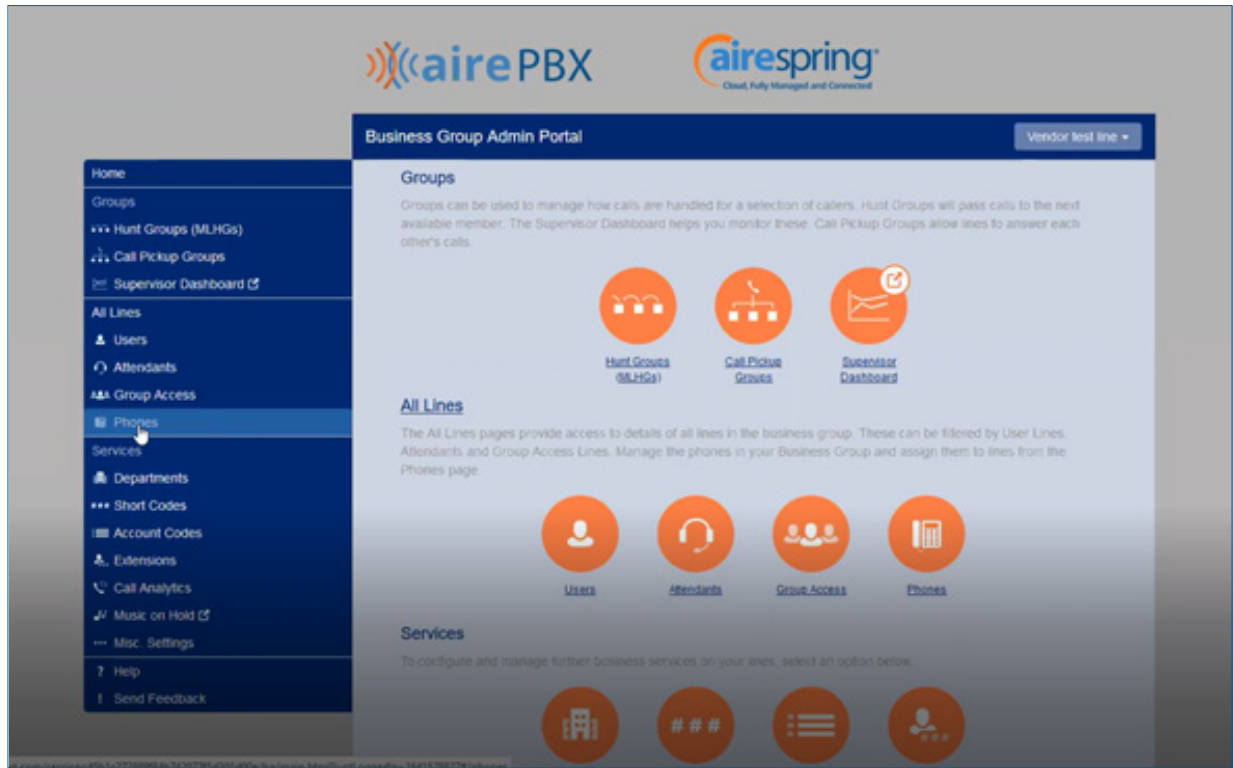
airePBX

airespring
Cloud, Fully Managed and Connected

Business Group Admin Portal

Vendor test line

Home
Groups
Hunt Groups (MLHGs)
Call Pickup Groups
Supervisor Dashboard
All Lines
Users
Attendants
Group Access
Phones
Services
Departments
Short Codes
Account Codes
Extensions
Call Analytics
Music on Hold
Misc. Settings
Help
Send Feedback

Groups

Groups can be used to manage how calls are handled for a selection of callers. Hunt Groups will pass calls to the next available member. The Supervisor Dashboard helps you monitor these. Call Pickup Groups allow lines to answer each other's calls.

Hunt Groups (MLHGs)

Call Pickup Groups

Supervisor Dashboard

All Lines

The All Lines pages provide access to details of all lines in the business group. These can be filtered by User Lines, Attendants and Group Access Lines. Manage the phones in your Business Group and assign them to lines from the Phones page.

Users

Attendants

Group Access

Phones

Services

To configure and manage further business services on your lines, select an option below.

###

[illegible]